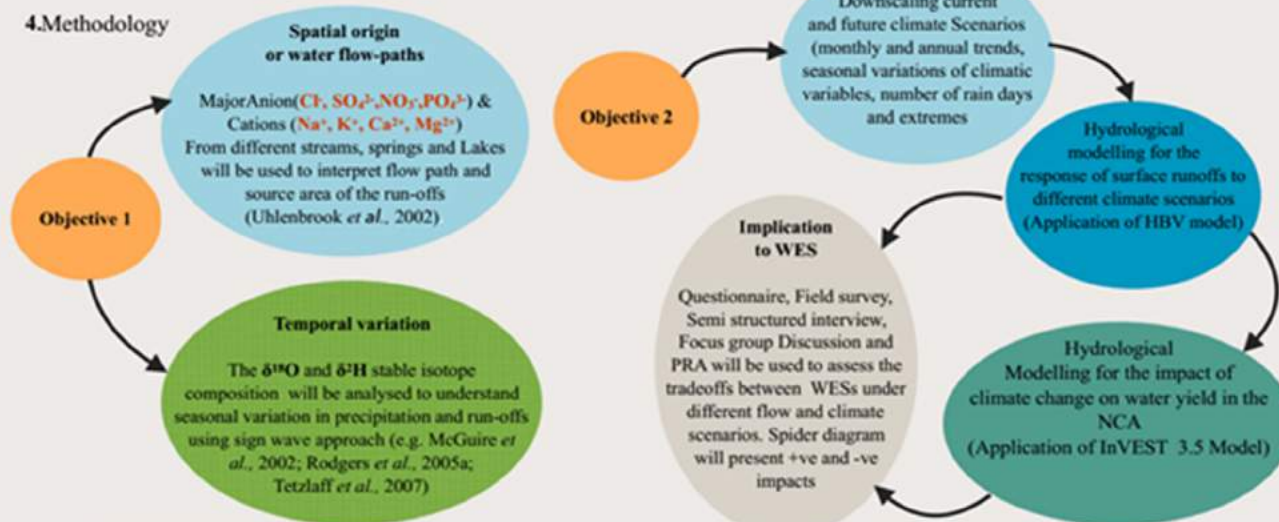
4.Methodology

Objective 1

Spatial origin or water flow-paths

MajorAnion($Cl^-$, $SO_4^{2-}$,$NO_3^-$,$PO_4^{3-}$) & Cations ($Na^+$, $K^+$, $Ca^{2+}$, $Mg^{2+}$) From different streams, springs and Lakes will be used to interpret flow path and source area of the run-offs (Uhlenbrook *et al.*, 2002)

Temporal variation

The $\delta^{18}O$ and $\delta^2H$ stable isotope composition will be analysed to understand seasonal variation in precipitation and run-offs using sign wave approach (e.g. McGuire *et al.*, 2002; Rodgers *et al.*, 2005a; Tetzlaff *et al.*, 2007)

Objective 2

Downscaling current and future climate Scenarios (monthly and annual trends, seasonal variations of climatic variables, number of rain days and extremes

Hydrological modelling for the response of surface runoffs to different climate scenarios (Application of HBV model)

Hydrological Modelling for the impact of climate change on water yield in the NCA (Application of InVEST 3.5 Model)

Implication to WES

Questionnaire, Field survey, Semi structured interview, Focus group Discussion and PRA will be used to assess the tradeoffs between WESs under different flow and climate scenarios. Spider diagram will present +ve and -ve impacts